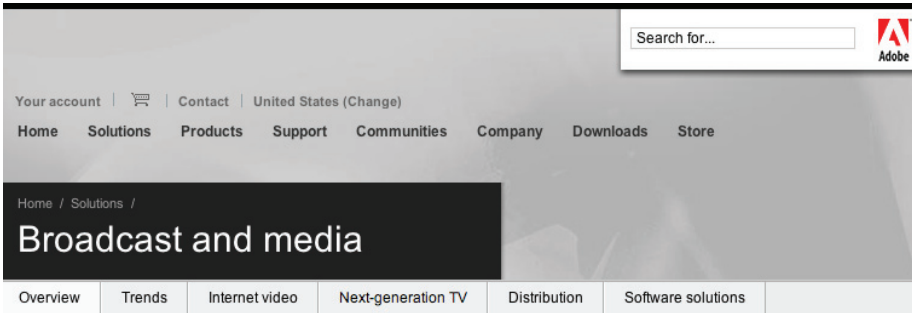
Search for...

Adobe

Your account | | Contact | United States (Change)

Home Solutions Products Support Communities Company Downloads Store

Home / Solutions /

Broadcast and media

Overview Trends Internet video Next-generation TV Distribution Software solutions